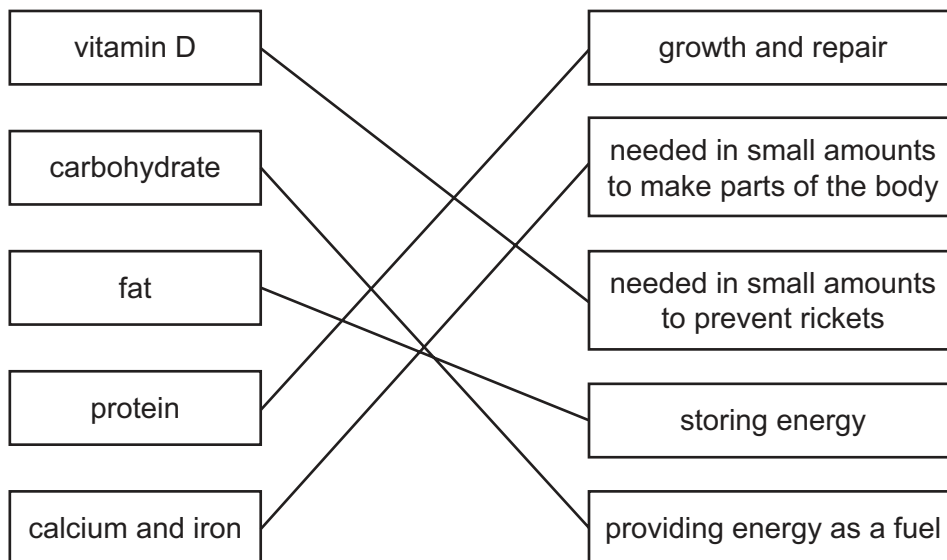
vitamin D

carbohydrate

fat

protein

calcium and iron

growth and repair

needed in small amounts to make parts of the body

needed in small amounts to prevent rickets

storing energy

providing energy as a fuel